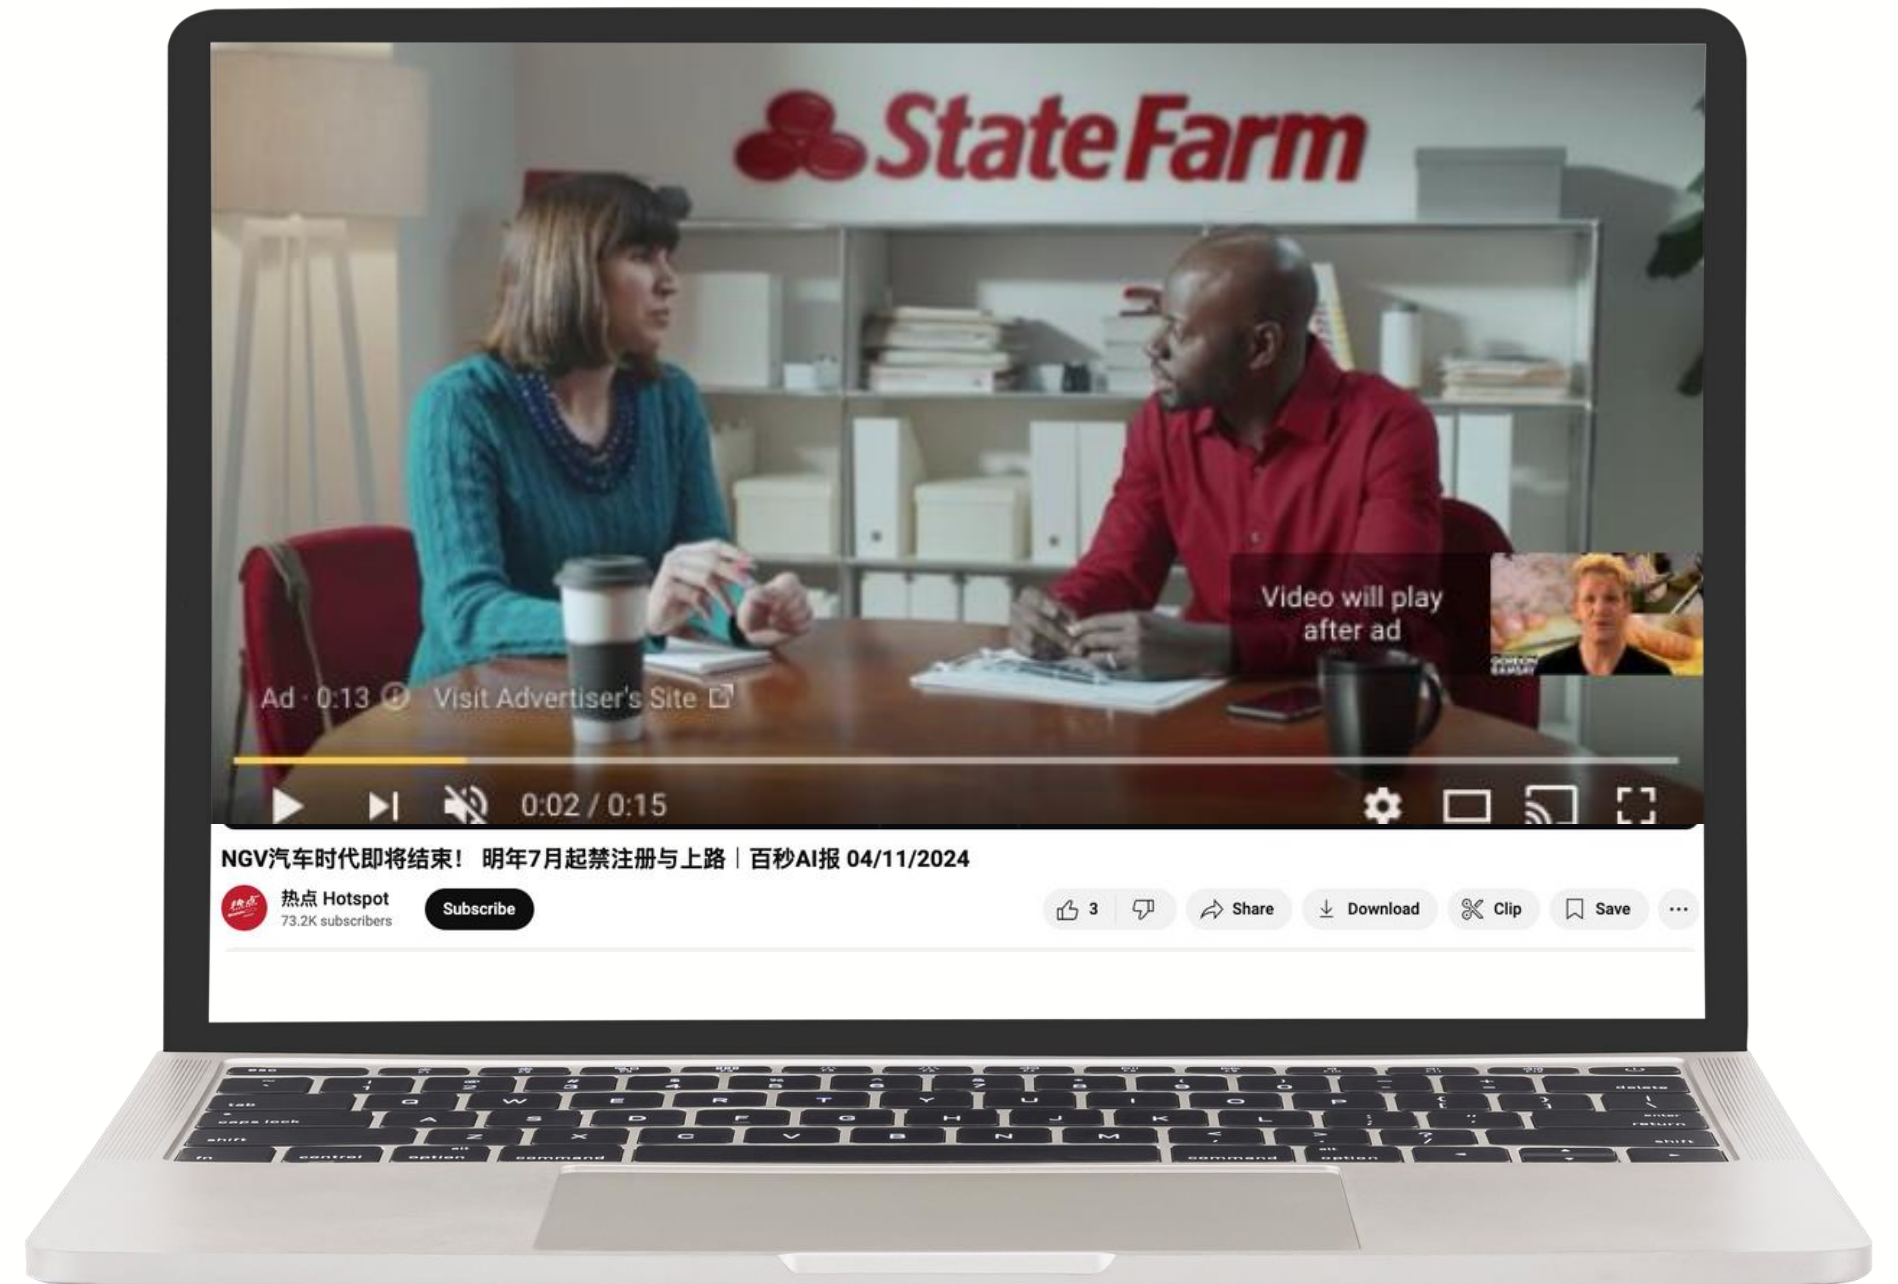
State Farm

Video will play after ad

Ad · 0:13 Visit Advertiser's Site

0:02 / 0:15

NGV汽车时代即将结束！ 明年7月起禁注册与上路 | 百秒AI报 04/11/2024

热点 Hotspot
73.2K subscribers

Subscribe

3

Share

Download

Clip

Save

...